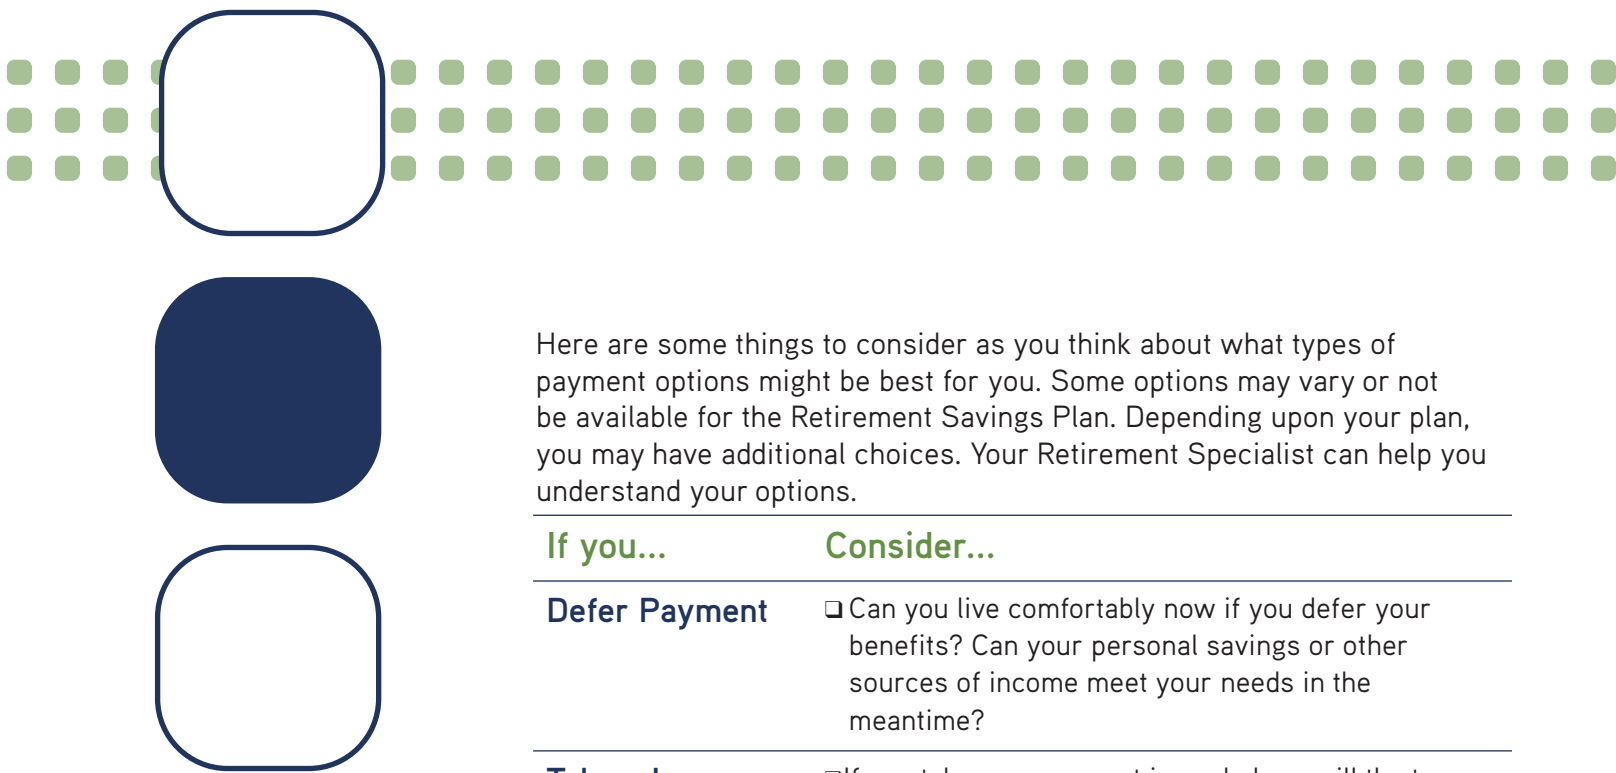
Here are some things to consider as you think about what types of payment options might be best for you. Some options may vary or not be available for the Retirement Savings Plan. Depending upon your plan, you may have additional choices. Your Retirement Specialist can help you understand your options.

| If you... | Consider... |
|---|---|
| Defer Payment | ❑ Can you live comfortably now if you defer your benefits? Can your personal savings or other sources of income meet your needs in the meantime? |
| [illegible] | ❑ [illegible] |